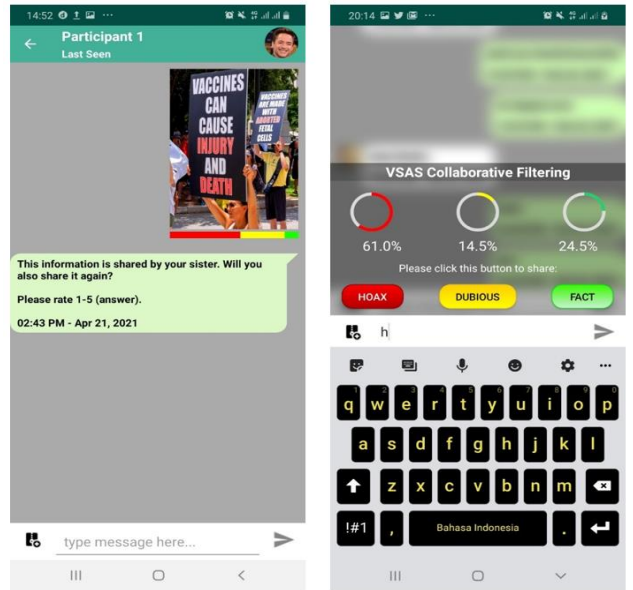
14:52

Participant 1
Last Seen

VACCINES CAN CAUSE INJURY AND DEATH

VACCINES ARE MADE WITH ABORTED FETAL CELLS

This information is shared by your sister. Will you also share it again?

Please rate 1-5 (answer).

02:43 PM - Apr 21, 2021

type message here...

20:14

VSAS Collaborative Filtering

61.0%

14.5%

24.5%

Please click this button to share:

HOAX

DUBIOUS

FACT

h

q w e r t y u i o p
a s d f g h j k l
z x c v b n m
!#1
,
Bahasa Indonesia
.